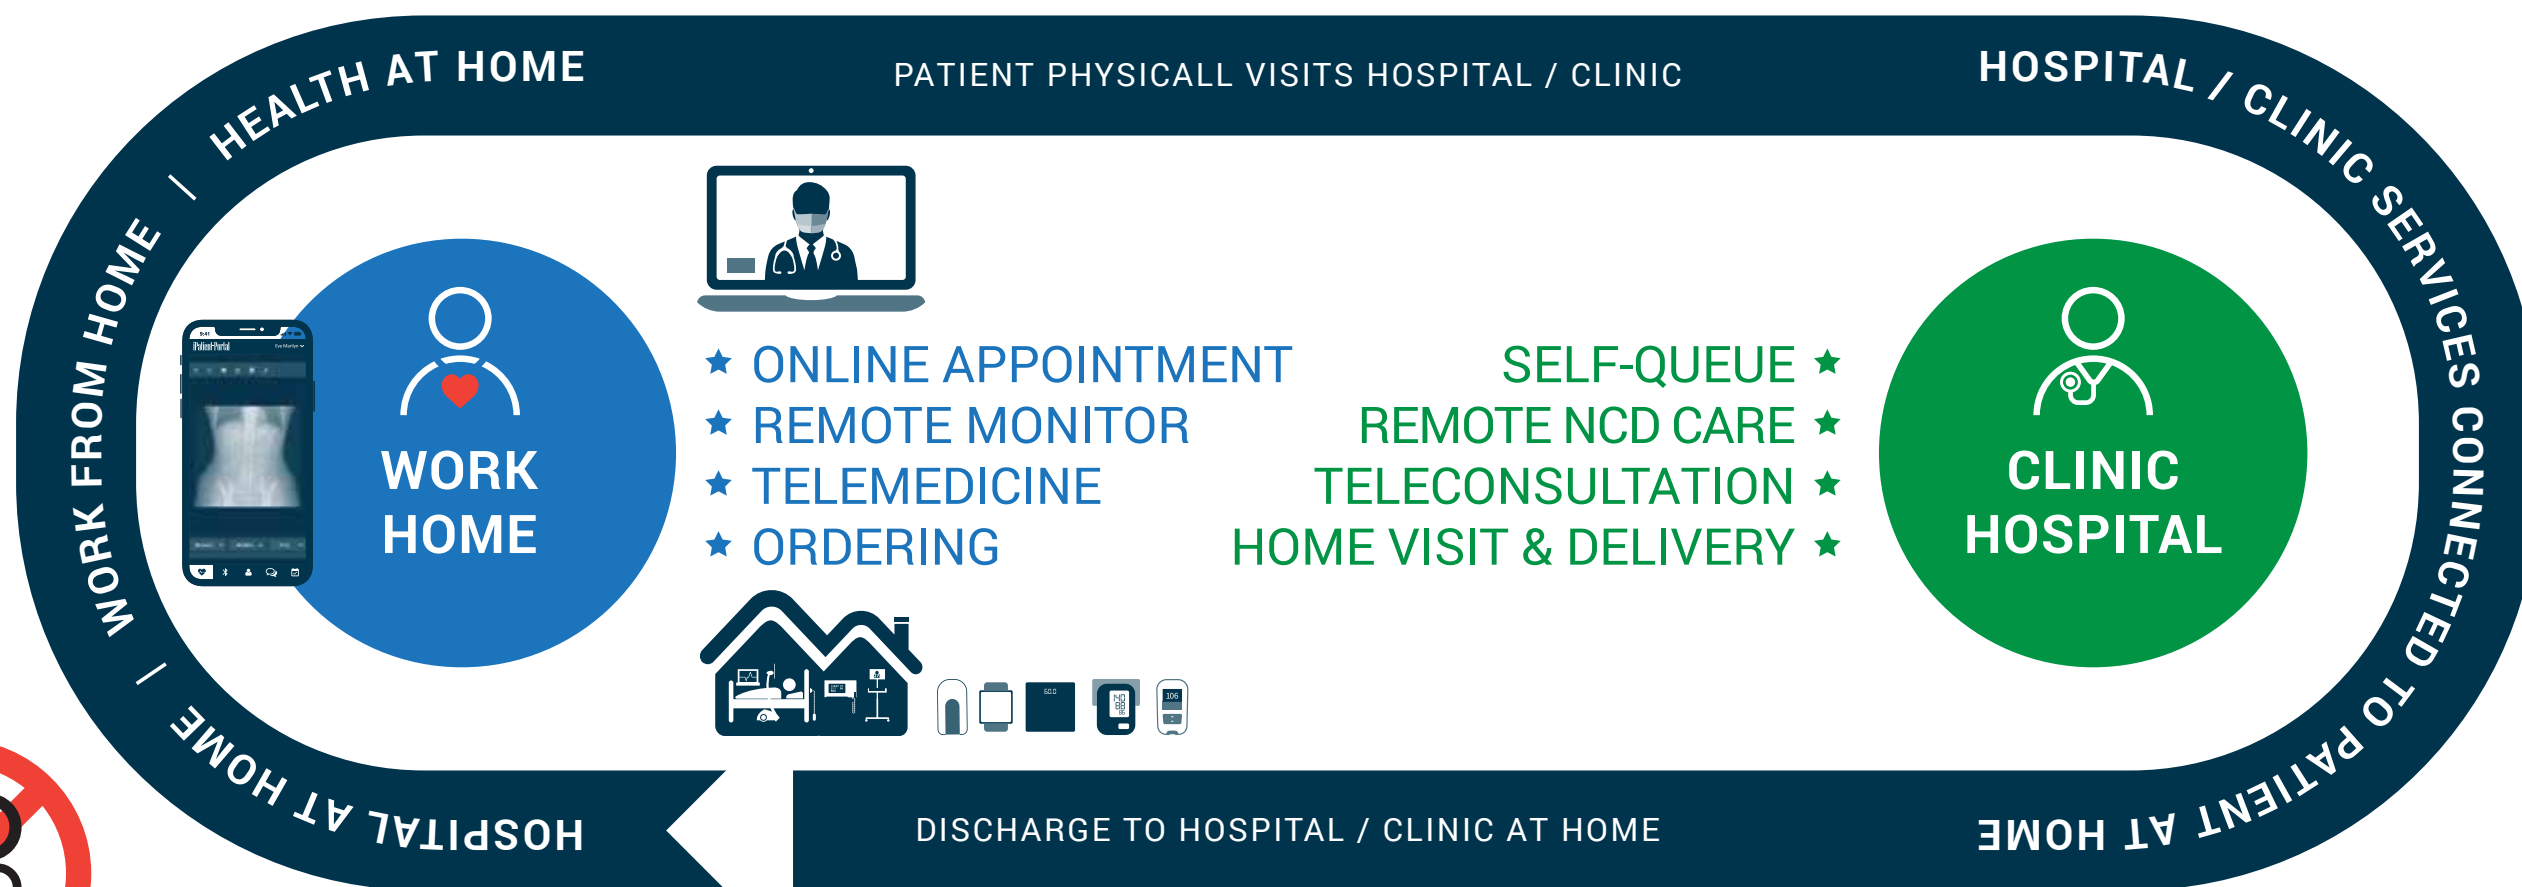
HEALTH AT HOME

PATIENT PHYSICALL VISITS HOSPITAL / CLINIC

HOSPITAL / CLINIC SERVICES CONNECTED TO PATIENT AT HOME

WORK FROM HOME / HEALTH AT HOME

WORK HOME

★ ONLINE APPOINTMENT
★ REMOTE MONITOR
★ TELEMEDICINE
★ ORDERING

SELF-QUEUE ★
REMOTE NCD CARE ★
TELECONSULTATION ★
HOME VISIT & DELIVERY ★

CLINIC HOSPITAL

HOSPITAL AT HOME

DISCHARGE TO HOSPITAL / CLINIC AT HOME